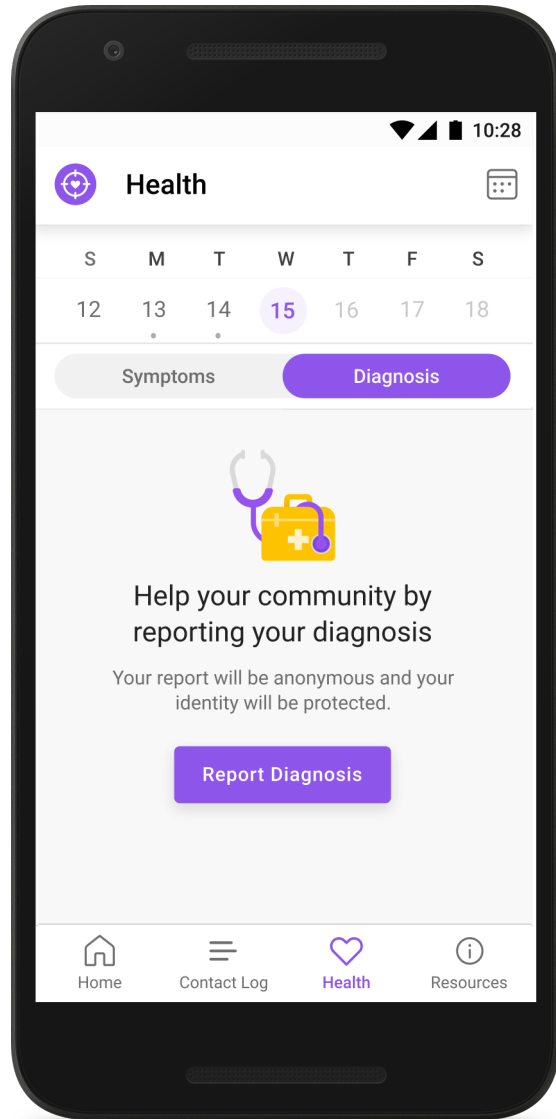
10:28

Health

S M T W T F S
12 13 14 15 16 17 18

Symptoms Diagnosis

Help your community by reporting your diagnosis

Your report will be anonymous and your identity will be protected.

Report Diagnosis

Home Contact Log Health Resources